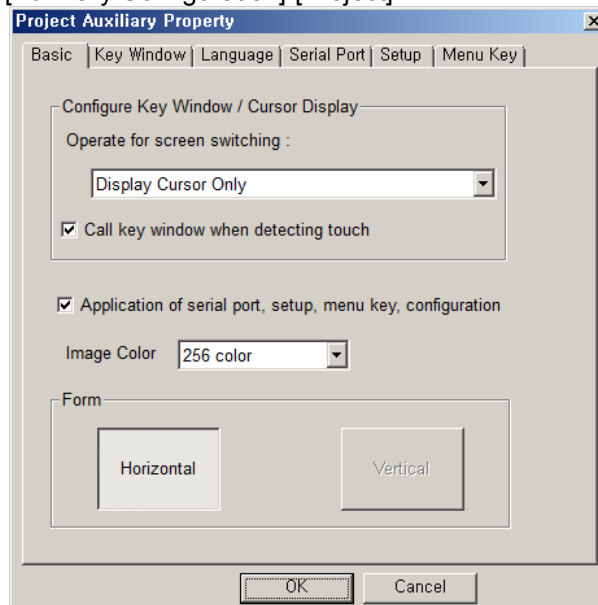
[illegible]

Project Auxiliary Property

Basic | Key Window | Language | Serial Port | Setup | Menu Key

Configure Key Window / Cursor Display

Operate for screen switching :

Display Cursor Only

☑ Call key window when detecting touch

☑ Application of serial port, setup, menu key, configuration

Image Color 256 color

Form

Horizontal

Vertical

OK Cancel